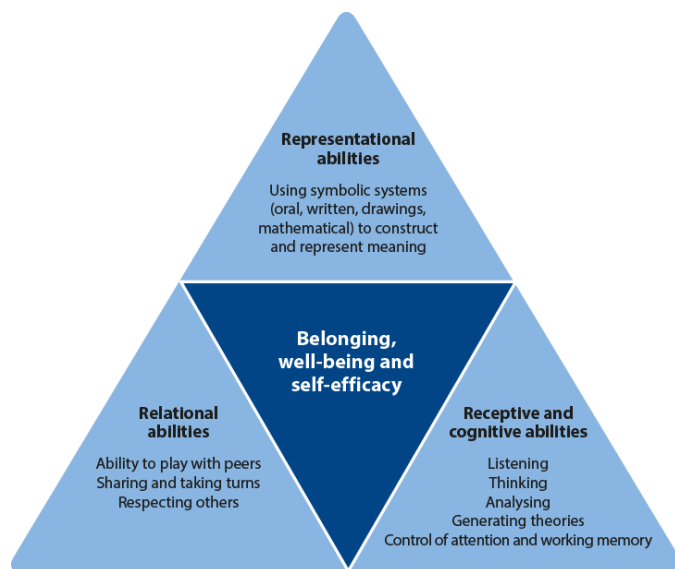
Representational abilities

Using symbolic systems (oral, written, drawings, mathematical) to construct and represent meaning

Relational abilities

Ability to play with peers
Sharing and taking turns
Respecting others

Belonging, well-being and self-efficacy

Receptive and cognitive abilities

Listening
Thinking
Analysing
Generating theories
Control of attention and working memory